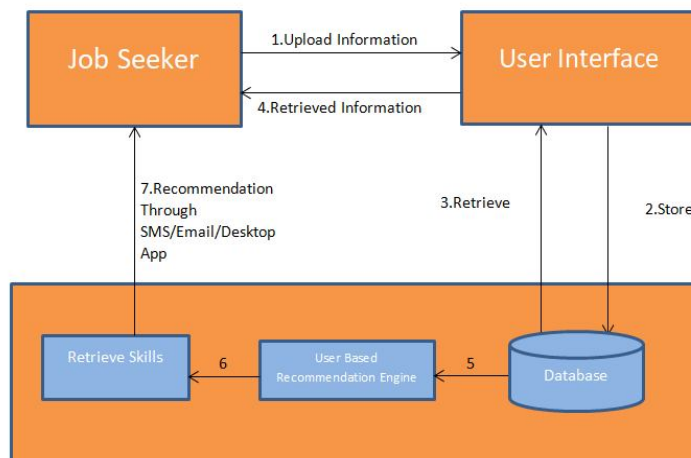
Job Seeker

1.Upload Information

User Interface

4.Retrieved Information

7.Recommendation Through SMS/Email/Desktop App

3.Retrieve

2.Store

Retrieve Skills

6

User Based Recommendation Engine

5

Database